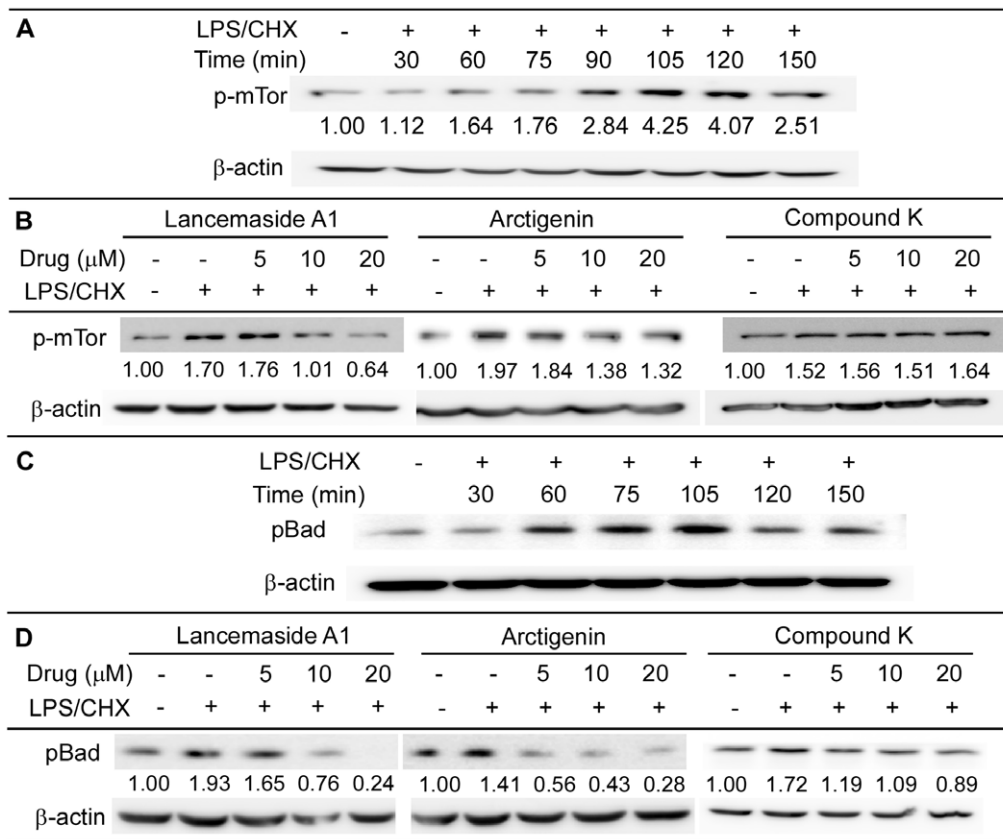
A

LPS/CHX - + + + + + + +
Time (min) 30 60 75 90 105 120 150
p-mTor
1.00 1.12 1.64 1.76 2.84 4.25 4.07 2.51
β-actin

B

Lancemaside A1
Arctigenin
Compound K
Drug (μM) - - 5 10 20 - - 5 10 20 - - 5 10 20
LPS/CHX - + + + + - + + + + - + + + +
p-mTor
1.00 1.70 1.76 1.01 0.64 1.00 1.97 1.84 1.38 1.32 1.00 1.52 1.56 1.51 1.64
β-actin

C

LPS/CHX - + + + + + +
Time (min) 30 60 75 105 120 150
pBad
β-actin

D

Lancemaside A1
Arctigenin
Compound K
Drug (μM) - - 5 10 20 - - 5 10 20 - - 5 10 20
LPS/CHX - + + + + - + + + + - + + + +
pBad
1.00 1.93 1.65 0.76 0.24 1.00 1.41 0.56 0.43 0.28 1.00 1.72 1.19 1.09 0.89
β-actin